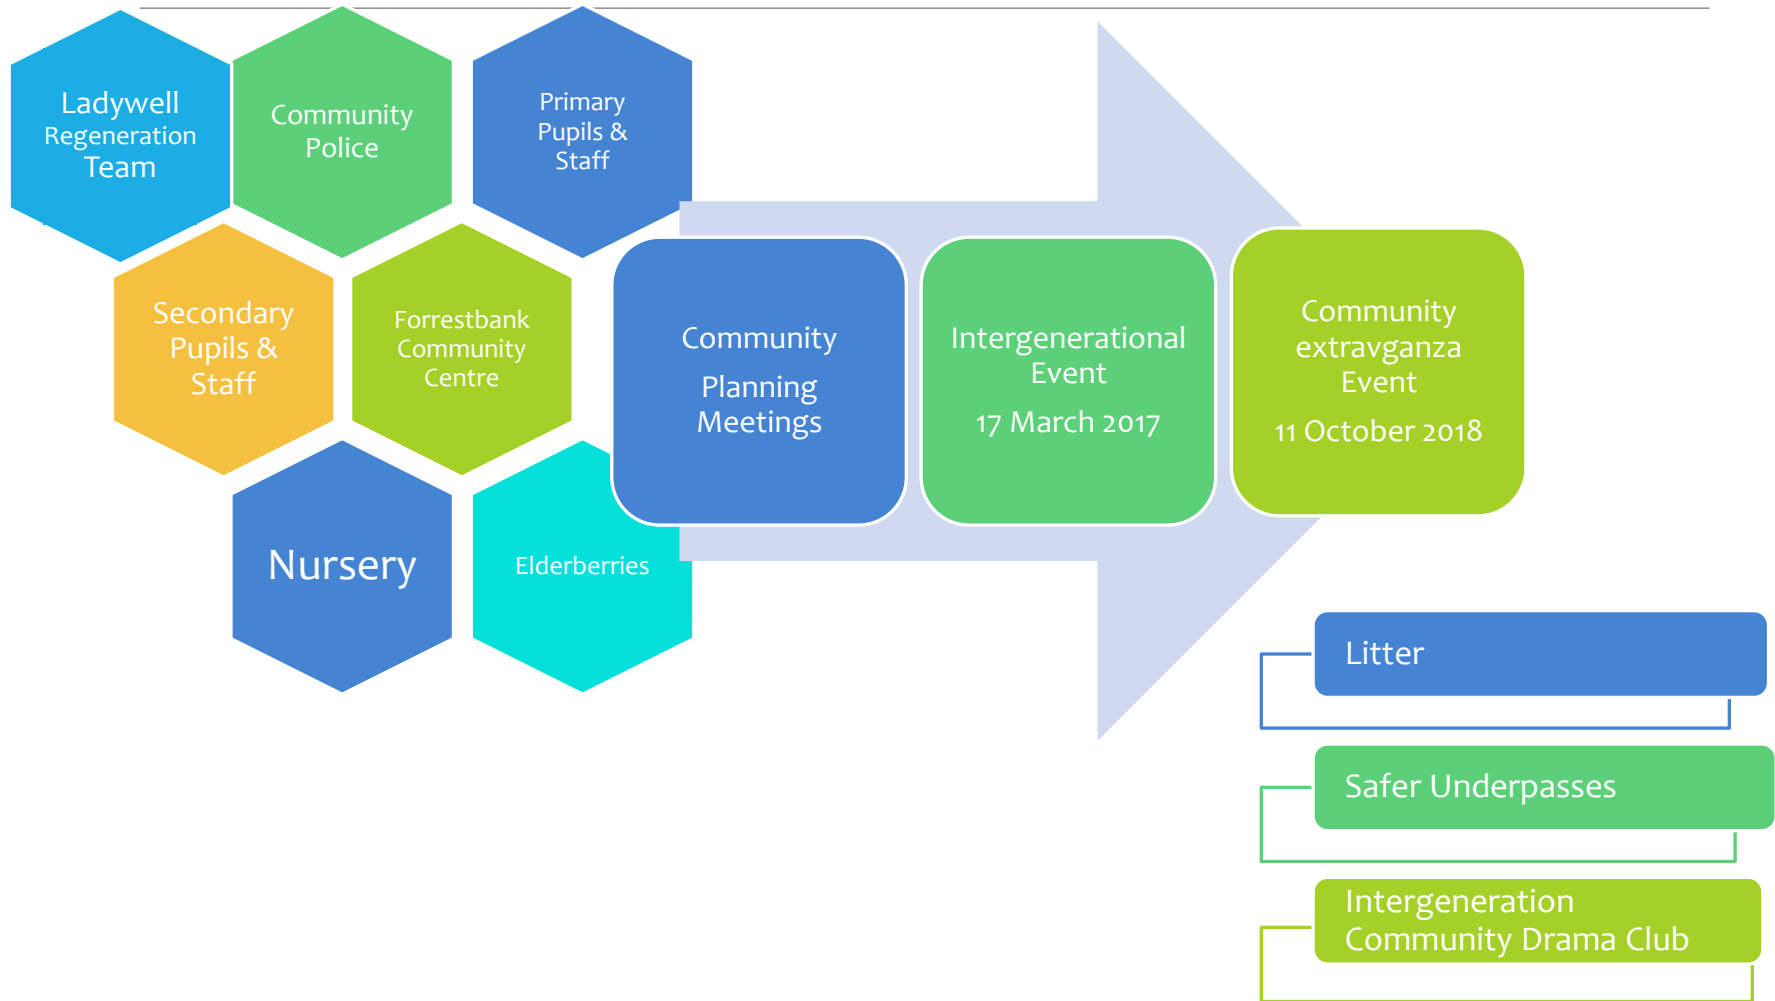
Ladywell Regeneration Team

Community Police

Primary Pupils & Staff

Secondary Pupils & Staff

Forrestbank Community Centre

Nursery

Elderberries

Community Planning Meetings

Intergenerational Event

17 March 2017

Community extravganza Event

11 October 2018

Litter

Safer Underpasses

Intergeneration Community Drama Club